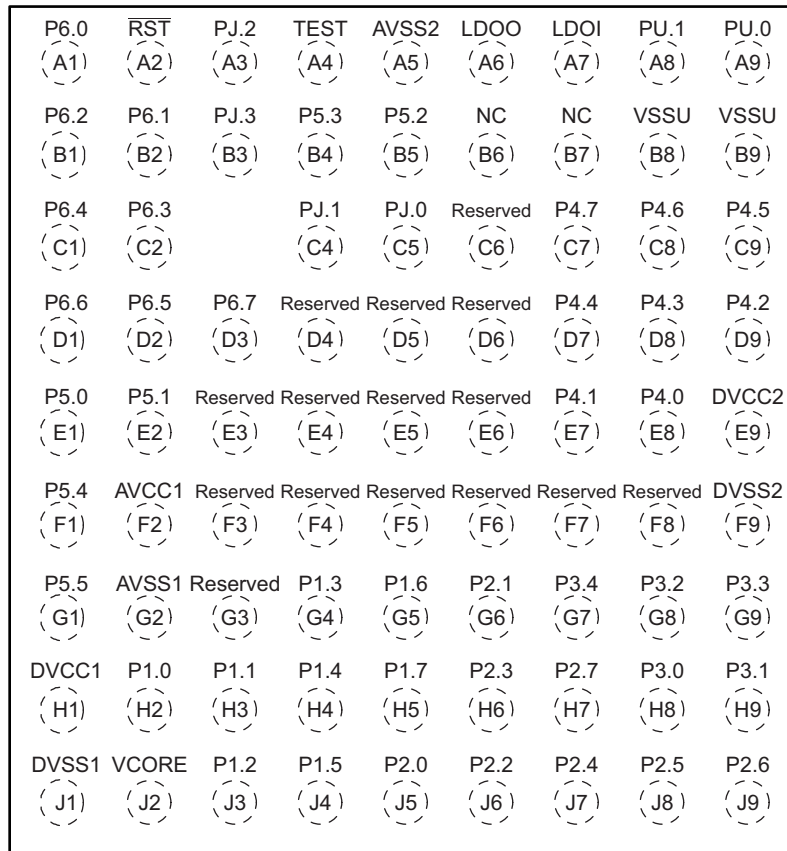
P6.0 $\overline{RST}$ PJ.2 TEST AVSS2 LDOO LDOI PU.1 PU.0
A1 A2 A3 A4 A5 A6 A7 A8 A9

P6.2 P6.1 PJ.3 P5.3 P5.2 NC NC VSSU VSSU
B1 B2 B3 B4 B5 B6 B7 B8 B9

P6.4 P6.3 PJ.1 PJ.0 Reserved P4.7 P4.6 P4.5
C1 C2 C4 C5 C6 C7 C8 C9

P6.6 P6.5 P6.7 Reserved Reserved Reserved P4.4 P4.3 P4.2
D1 D2 D3 D4 D5 D6 D7 D8 D9

P5.0 P5.1 Reserved Reserved Reserved Reserved P4.1 P4.0 DVCC2
E1 E2 E3 E4 E5 E6 E7 E8 E9

P5.4 AVCC1 Reserved Reserved Reserved Reserved Reserved Reserved DVSS2
F1 F2 F3 F4 F5 F6 F7 F8 F9

P5.5 AVSS1 Reserved P1.3 P1.6 P2.1 P3.4 P3.2 P3.3
G1 G2 G3 G4 G5 G6 G7 G8 G9

DVCC1 P1.0 P1.1 P1.4 P1.7 P2.3 P2.7 P3.0 P3.1
H1 H2 H3 H4 H5 H6 H7 H8 H9

DVSS1 VCORE P1.2 P1.5 P2.0 P2.2 P2.4 P2.5 P2.6
J1 J2 J3 J4 J5 J6 J7 J8 J9